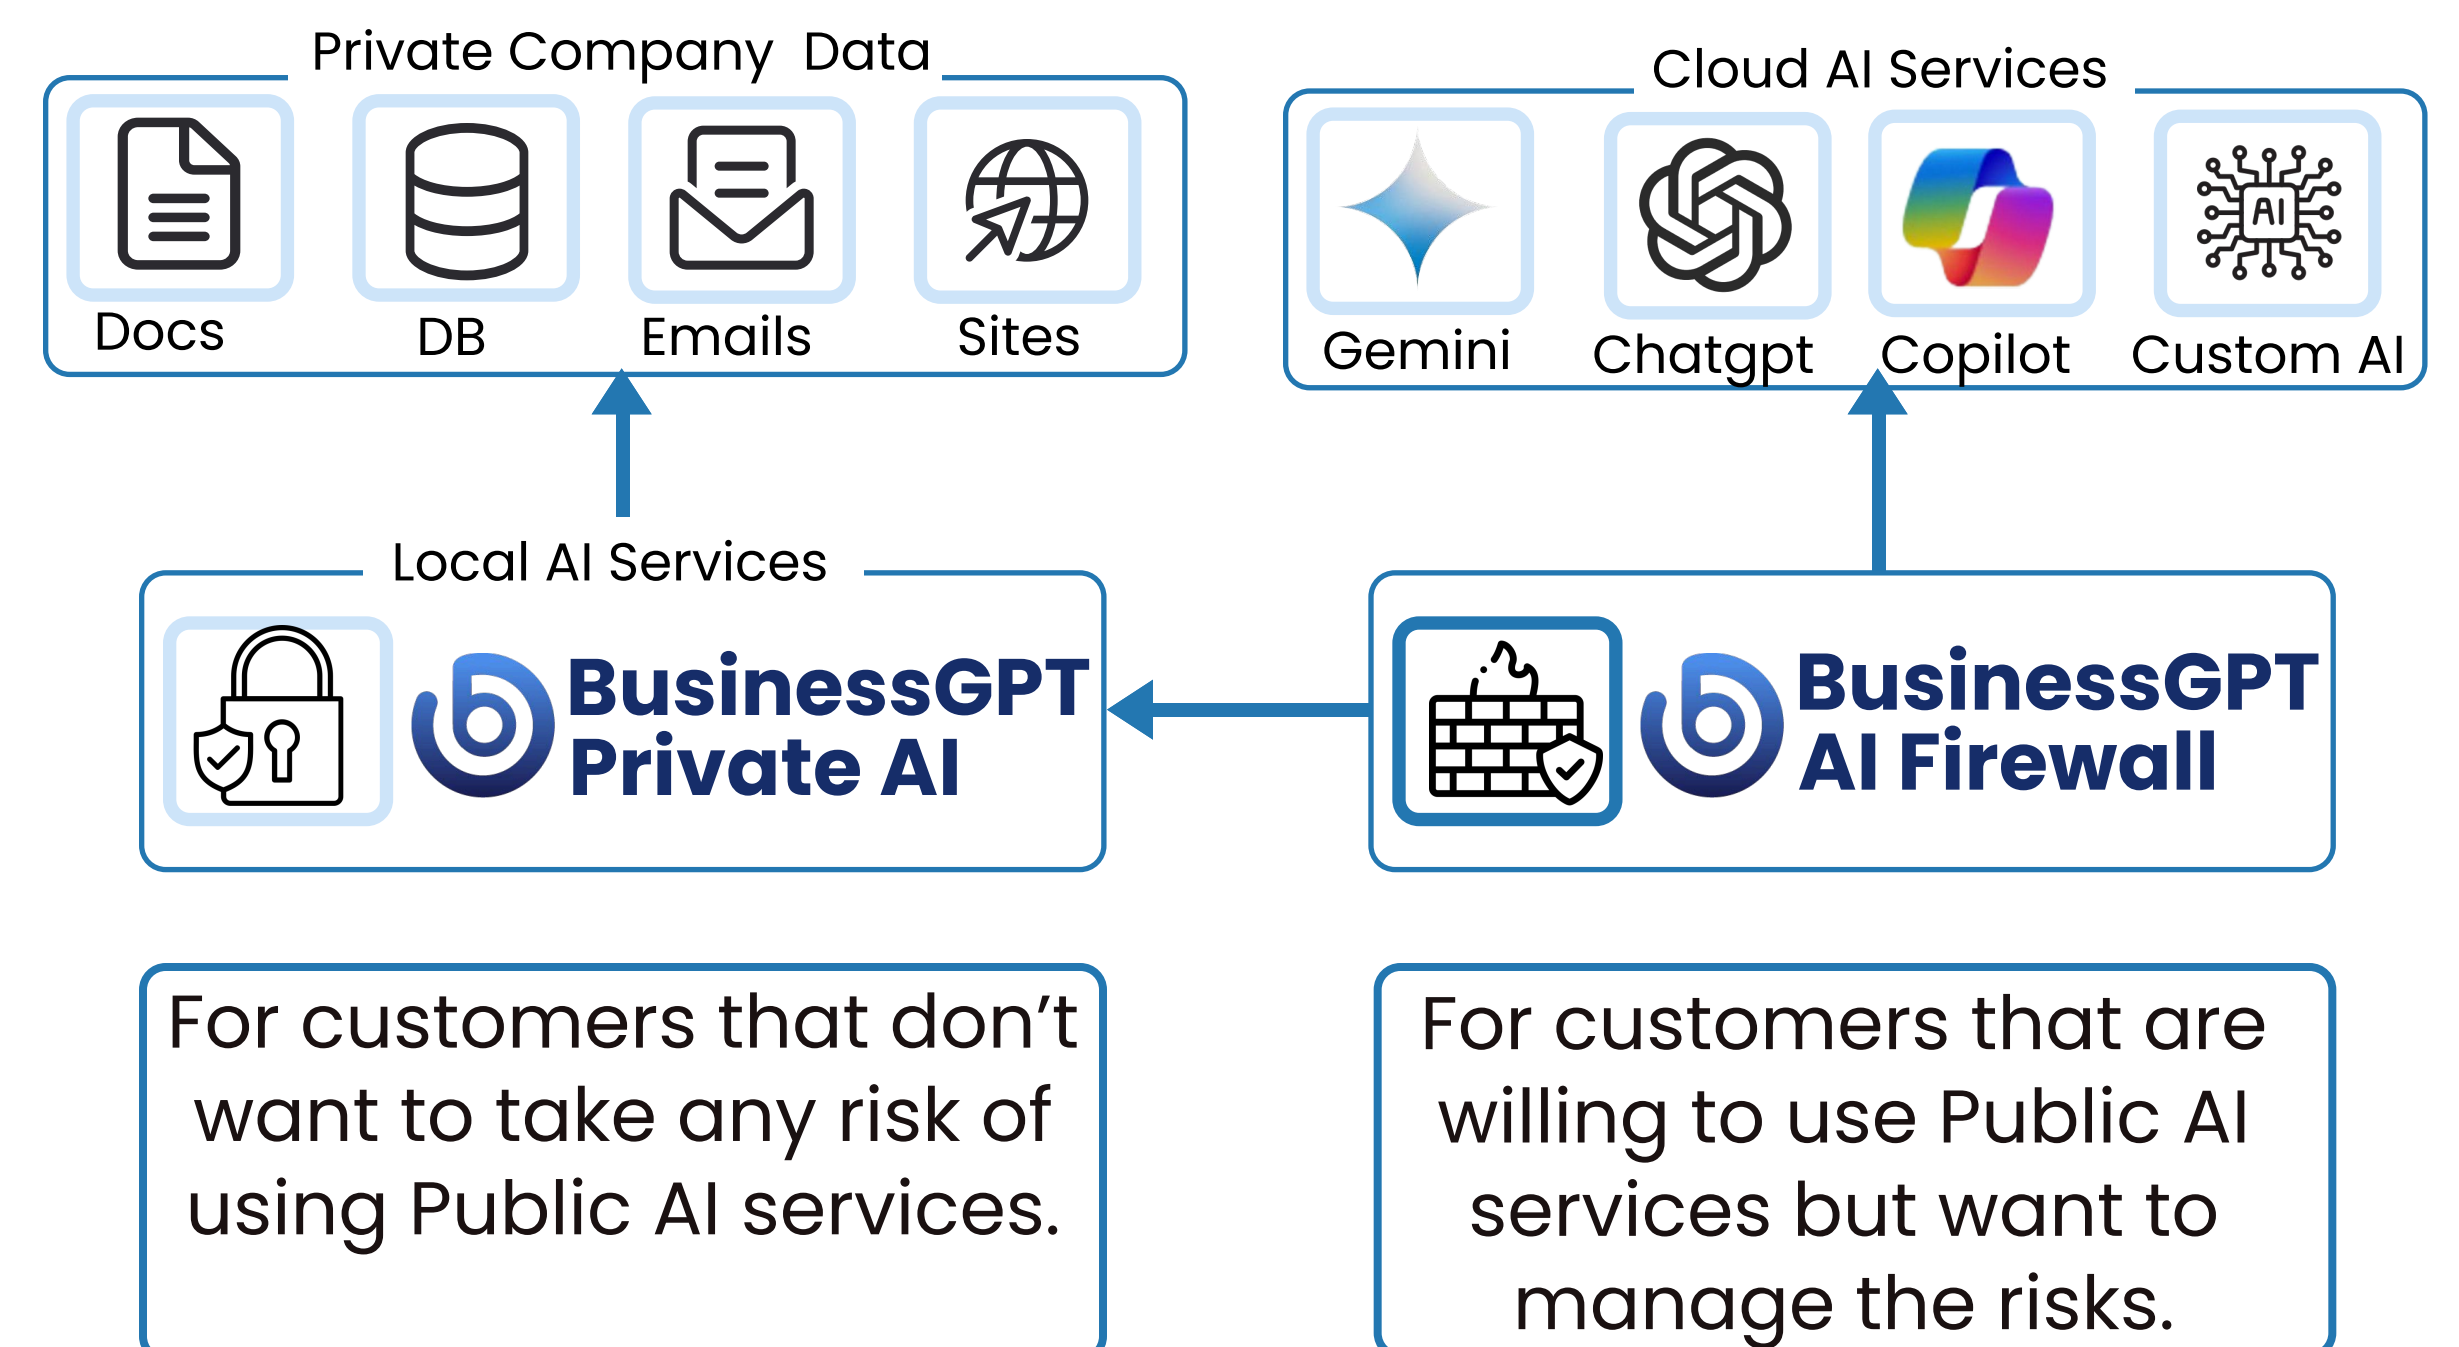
Private Company Data

Docs DB Emails Sites

Cloud AI Services

Gemini Chatgpt Copilot Custom AI

AI

Local AI Services

BusinessGPT Private AI

BusinessGPT AI Firewall

For customers that don't want to take any risk of using Public AI services.

For customers that are willing to use Public AI services but want to manage the risks.